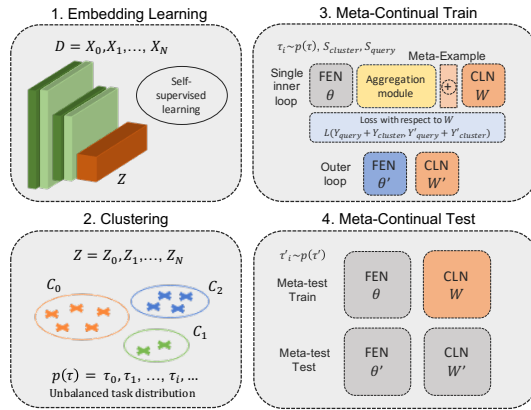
1. Embedding Learning

$D = X_0, X_1, \ldots, X_N$

Self-supervised learning

$Z$

2. Clustering

$Z = Z_0, Z_1, \ldots, Z_N$

$C_0$

$C_2$

$C_1$

$p(\tau) = \tau_0, \tau_1, \ldots, \tau_i, \ldots$

Unbalanced task distribution

3. Meta-Continual Train

$\tau_i \sim p(\tau)$, $S_{cluster}$, $S_{query}$

Meta-Example

Single inner loop

FEN $\theta$

Aggregation module

$+$

CLN $W$

Loss with respect to $W$

$L(Y_{query} + Y_{cluster}, Y'_{query} + Y'_{cluster})$

Outer loop

FEN $\theta'$

CLN $W'$

4. Meta-Continual Test

$\tau'_i \sim p(\tau')$

Meta-test Train

FEN $\theta$

CLN $W$

Meta-test Test

FEN $\theta'$

CLN $W'$